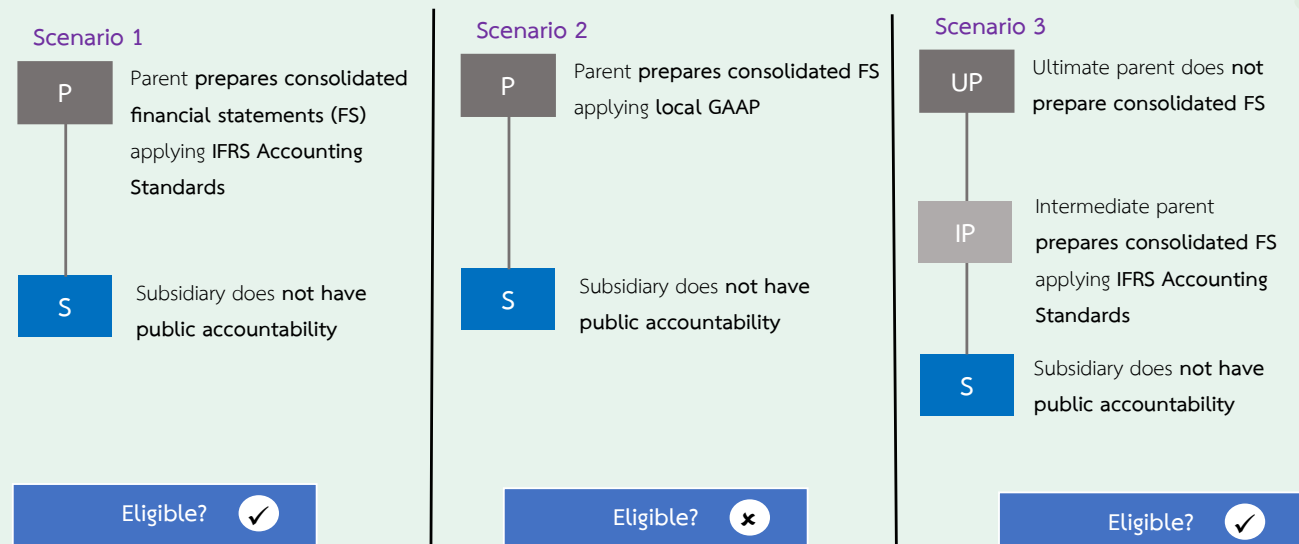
Scenario 1

P

Parent **prepares consolidated financial statements (FS)** applying **IFRS Accounting Standards**

S

Subsidiary does **not have public accountability**

Eligible? ✓

Scenario 2

P

Parent **prepares consolidated FS** applying **local GAAP**

S

Subsidiary does **not have public accountability**

Eligible? ✗

Scenario 3

UP

Ultimate parent does **not prepare consolidated FS**

IP

Intermediate parent **prepares consolidated FS** applying **IFRS Accounting Standards**

S

Subsidiary does **not have public accountability**

Eligible? ✓